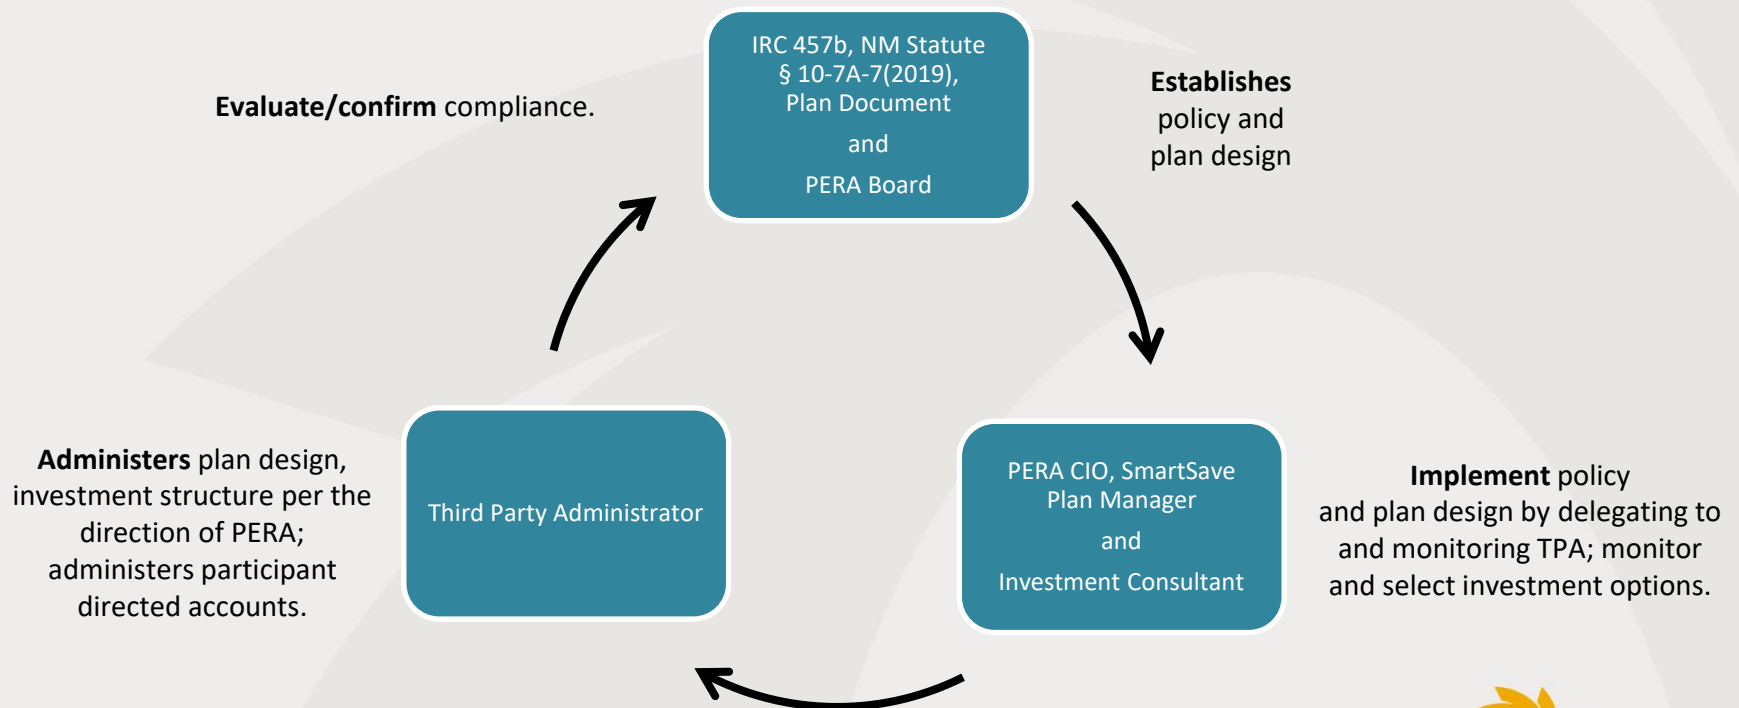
IRC 457b, NM Statute § 10-7A-7(2019), Plan Document

and

PERA Board

**Evaluate/confirm** compliance.

**Establishes** policy and plan design

Third Party Administrator

**Administers** plan design, investment structure per the direction of PERA; administers participant directed accounts.

PERA CIO, SmartSave Plan Manager

and

Investment Consultant

**Implement** policy and plan design by delegating to and monitoring TPA; monitor and select investment options.